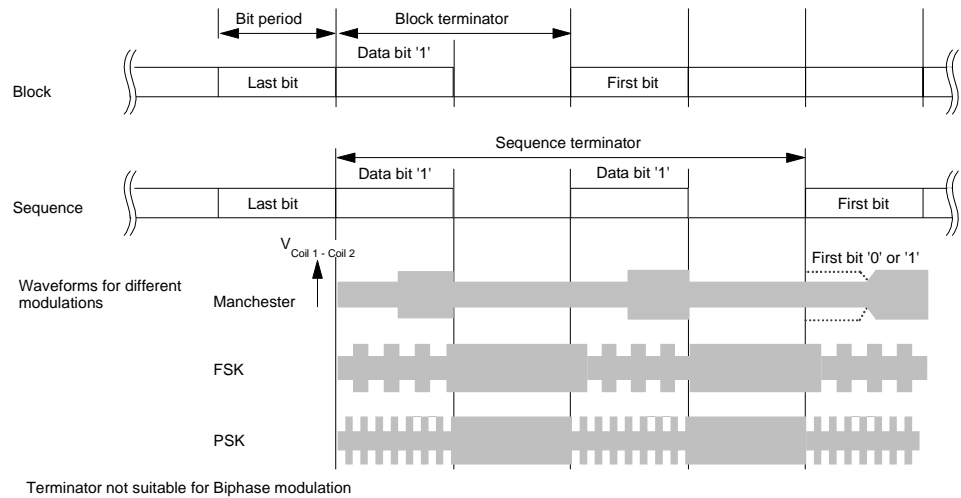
Bit period

Block terminator

Data bit '1'

Block

Last bit

First bit

Sequence terminator

Data bit '1'

Data bit '1'

Sequence

Last bit

First bit

$V_{Coil\ 1\ -\ Coil\ 2}$

First bit '0' or '1'

Waveforms for different modulations

Manchester

FSK

PSK

Terminator not suitable for Biphase modulation